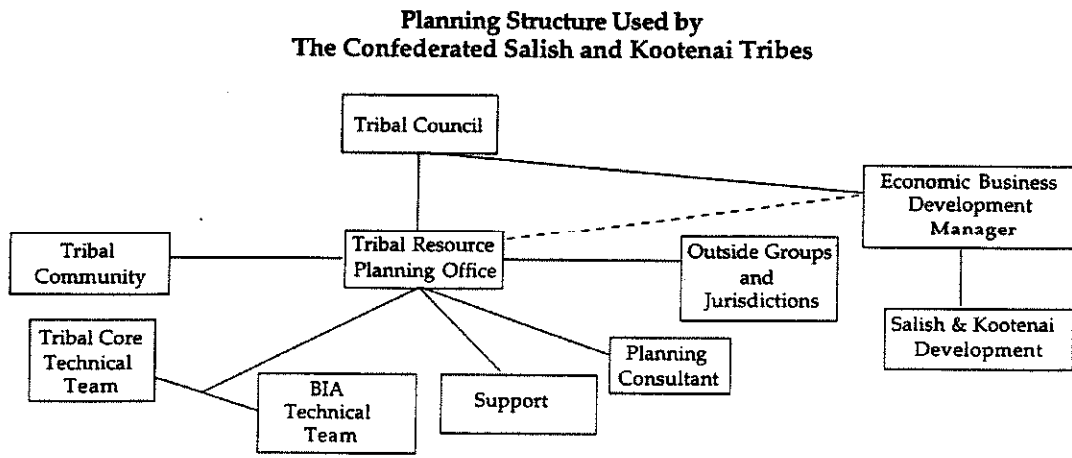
Planning Structure Used by
The Confederated Salish and Kootenai Tribes

Tribal Council

Economic Business Development Manager

Tribal Community

Tribal Resource Planning Office

Outside Groups and Jurisdictions

Salish & Kootenai Development

Tribal Core Technical Team

Planning Consultant

BIA Technical Team

Support